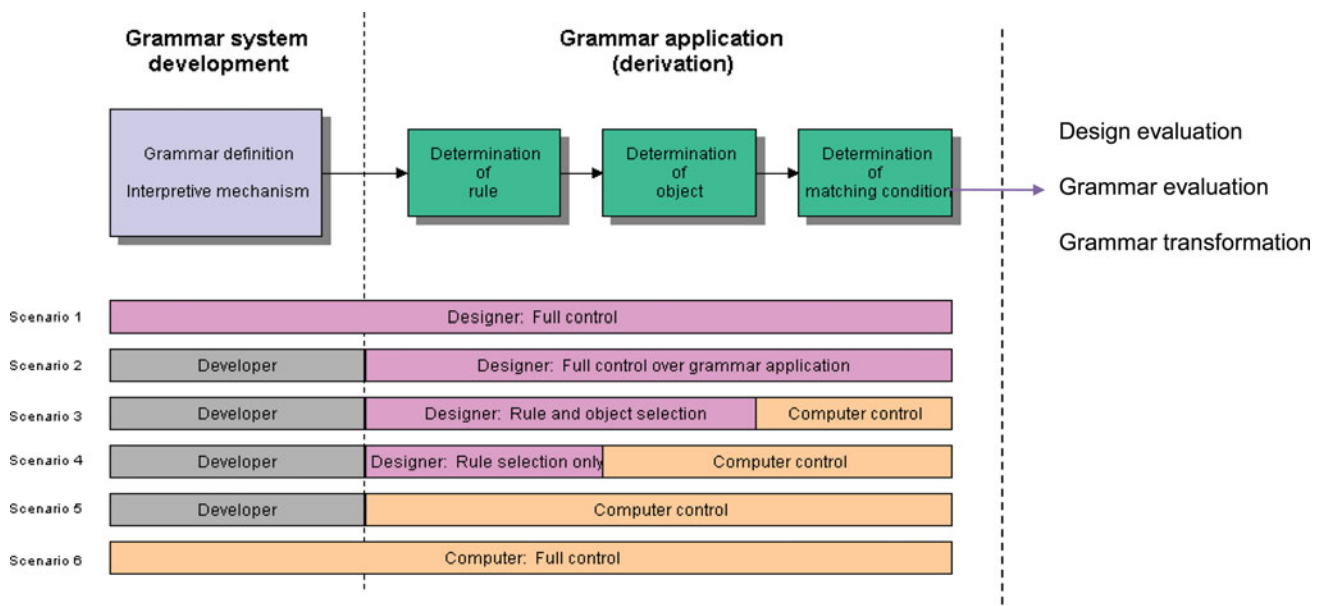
Grammar system development

Grammar application (derivation)

Grammar definition

Interpretive mechanism

Determination of rule

Determination of object

Determination of matching condition

Design evaluation

Grammar evaluation

Grammar transformation

Scenario 1 Designer: Full control

Scenario 2 Developer Designer: Full control over grammar application

Scenario 3 Developer Designer: Rule and object selection Computer control

Scenario 4 Developer Designer: Rule selection only Computer control

Scenario 5 Developer Computer control

Scenario 6 Computer: Full control